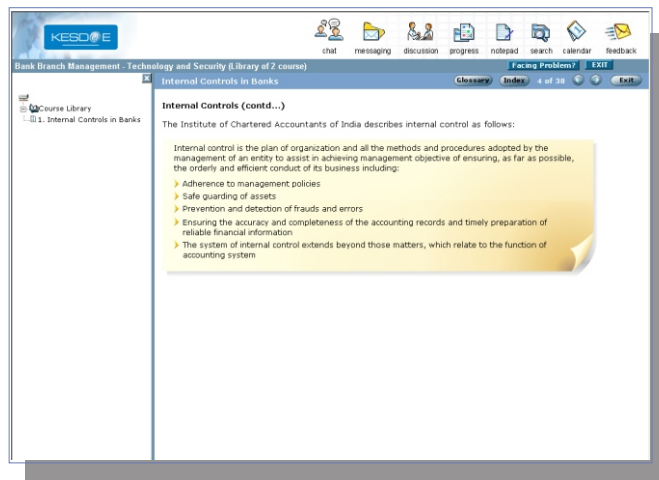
KESDEE

chat messaging discussion progress notepad search calendar feedback

Bank Branch Management - Technology and Security (Library of 2 course)

Facing Problem? EXIT

Course Library
1. Internal Controls in Banks

Internal Controls in Banks

Glossary Index 4 of 38 Exit

Internal Controls (contd...)

The Institute of Chartered Accountants of India describes internal control as follows:

Internal control is the plan of organization and all the methods and procedures adopted by the management of an entity to assist in achieving management objective of ensuring, as far as possible, the orderly and efficient conduct of its business including:

Adherence to management policies

Safe guarding of assets

Prevention and detection of frauds and errors

Ensuring the accuracy and completeness of the accounting records and timely preparation of reliable financial information

The system of internal control extends beyond those matters, which relate to the function of accounting system